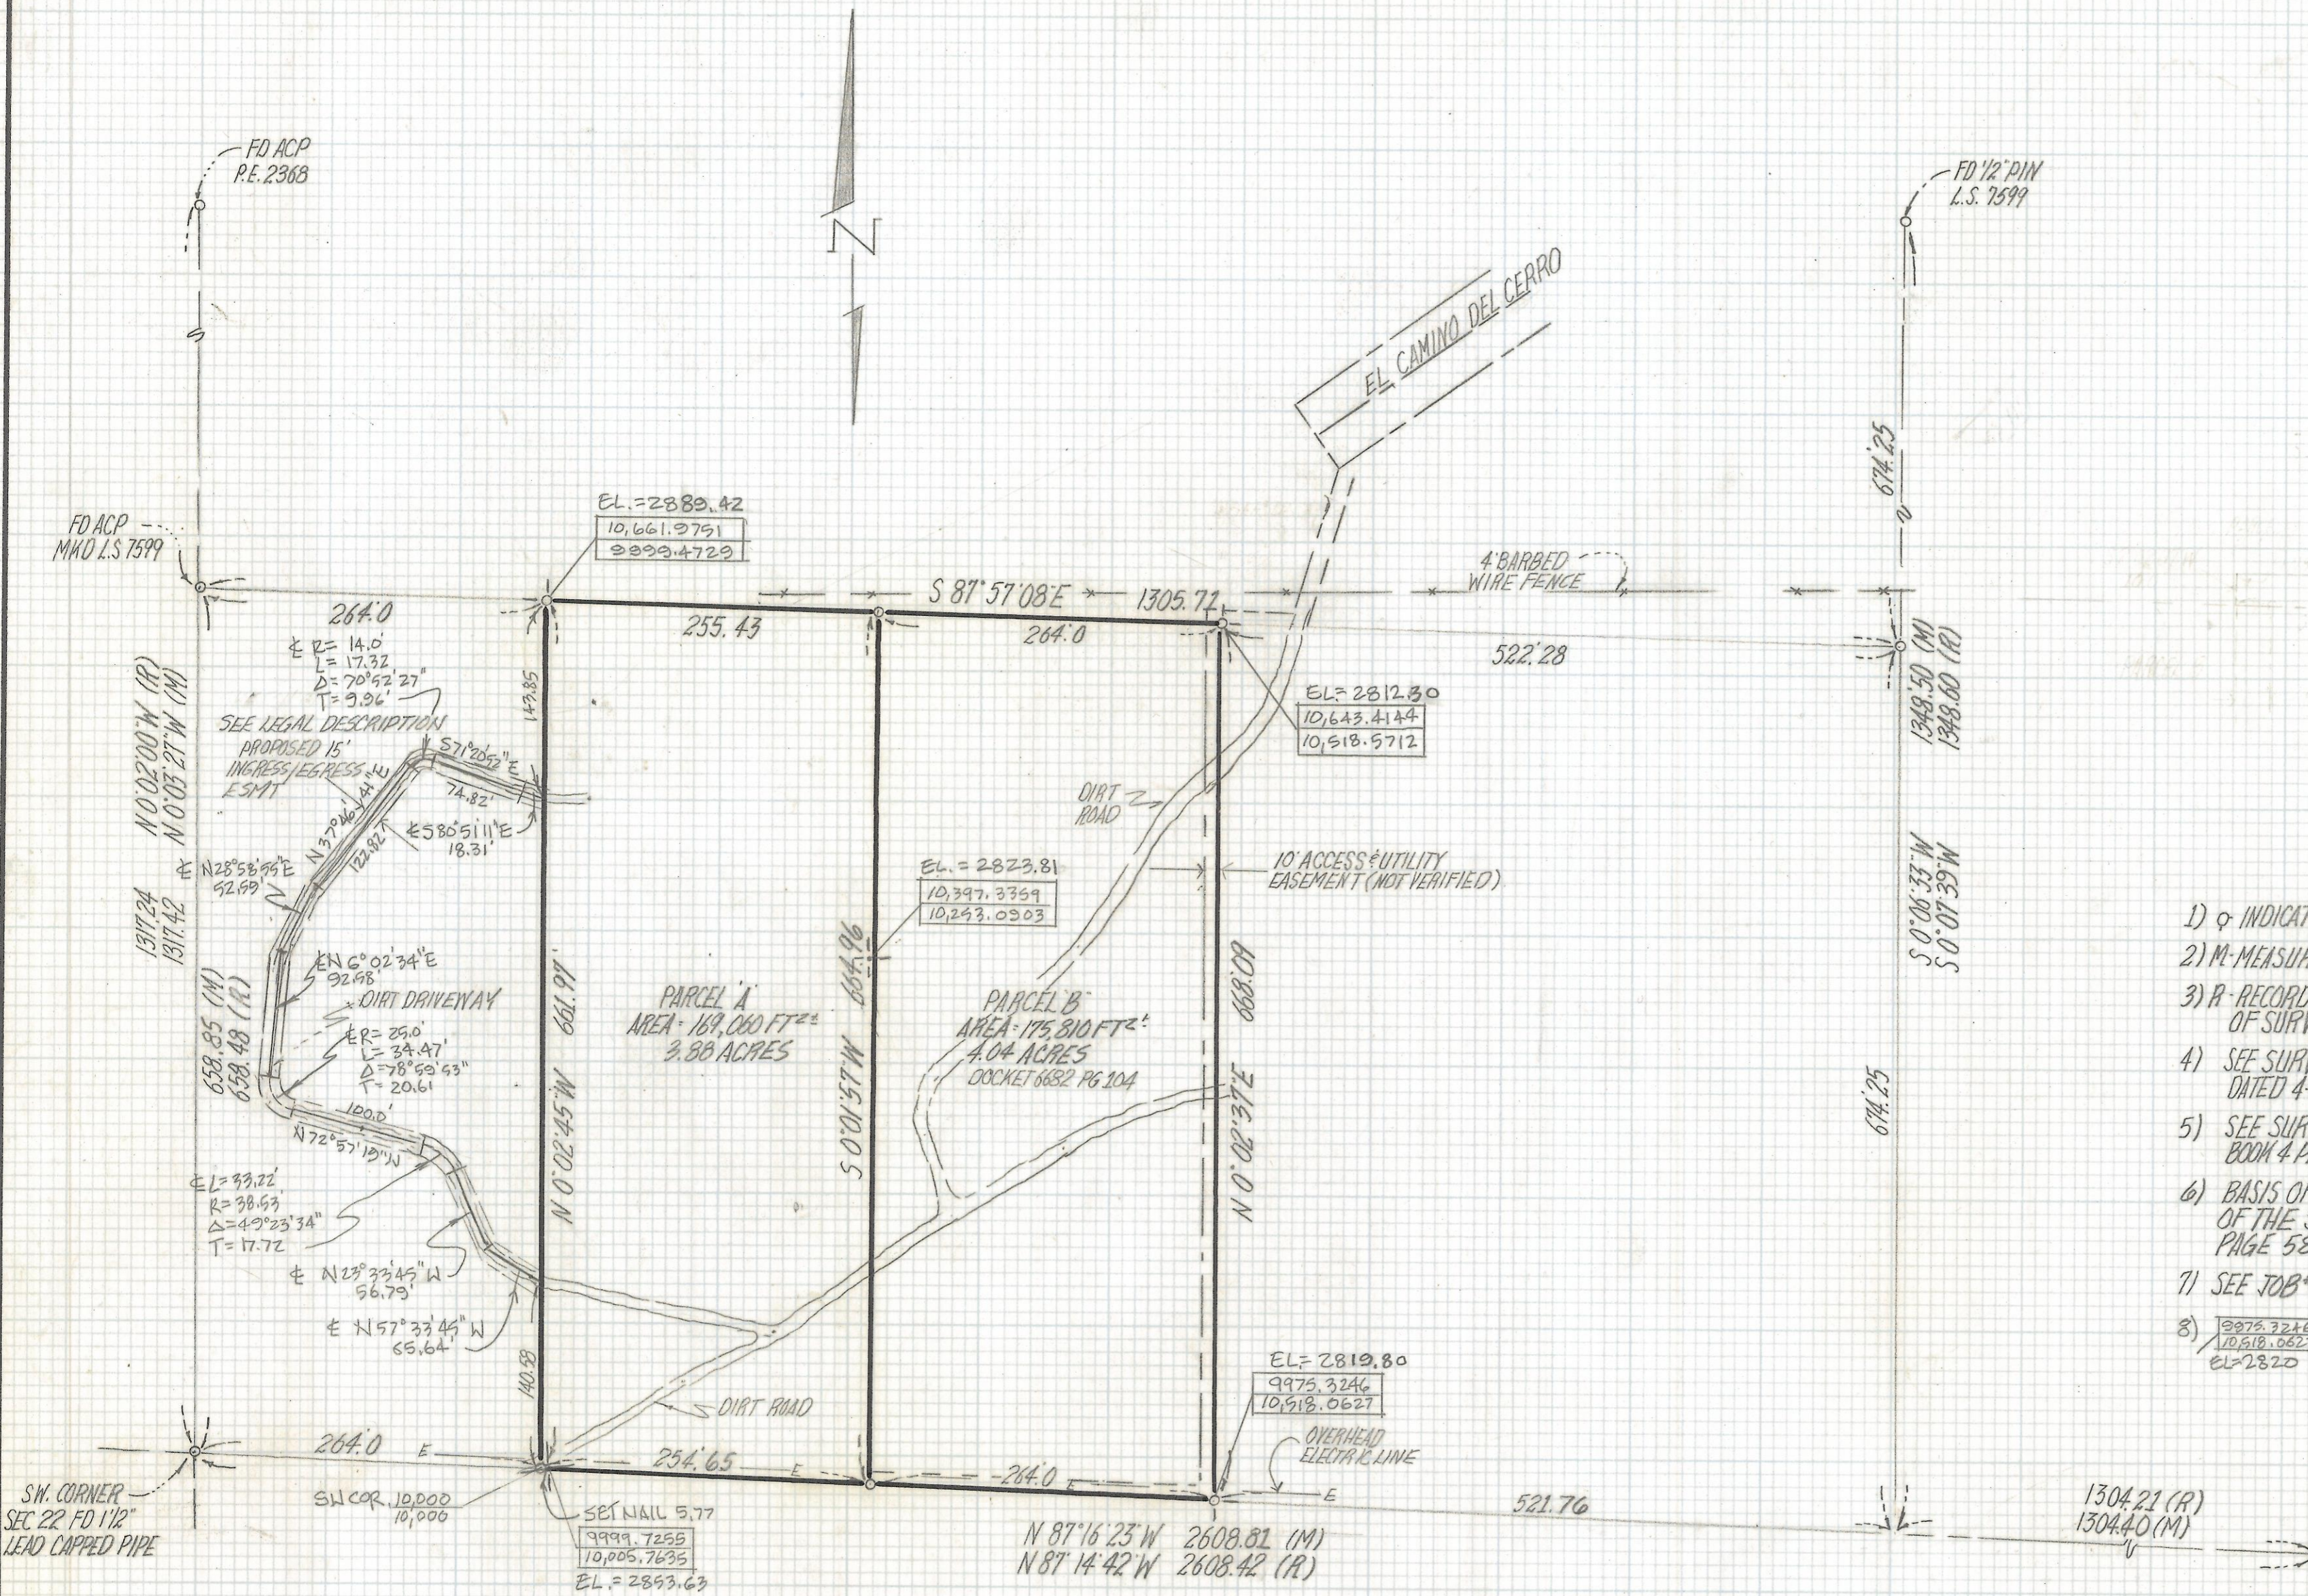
FD ACP
P.E. 2368

N

FD 1/2" PIN
L.S. 7599

EL CAMINO DEL CERRO

674.25

FD ACP
MMO L.S. 7599

EL.=2889.42
10,661.9751
9899.4729

S 87°57'08"E 1305.72

4' BARBED WIRE FENCE

264.0

255.43

264.0

522.28

1349.50 (M)
1348.60 (R)

℄ R=14.0
L=17.32
Δ=70°52'27"
T=9.96'

N 0°02'00"W (R)
N 0°03'27"W (M)

SEE LEGAL DESCRIPTION

PROPOSED 15' INGRESS/EGRESS ESMT

S71°20'52"E

74.82'

149.85

N 37°46'44"E

122.82

℄ S80°51'11"E
18.31'

EL.=2812.30
10,643.4144
10,518.5712

DIRT ROAD

10' ACCESS & UTILITY EASEMENT (NOT VERIFIED)

S 0°06'33"W
S 0°07'39"W

℄ N28°58'55"E
52.69'

1317.24
1317.42

EL.=2823.81
10,397.3359
10,253.0903

℄ N 6°02'34"E
92.58'

DIRT DRIVEWAY

1) ℄ INDICAT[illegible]
2) M-MEASU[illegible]
3) R-RECORD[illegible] OF SURV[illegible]

658.85 (M)
658.48 (R)

℄ R=25.0'
L=34.47'
Δ=78°59'53"
T=20.61

N 0°02'45"W 661.91

PARCEL "A"
AREA=169,060 FT²±
3.88 ACRES

S 0°01'57"W 664.96

PARCEL "B"
AREA=175,810 FT²±
4.04 ACRES
DOCKET 6682 PG 104

N 0°02'37"E 668.09

674.25

4) SEE SUR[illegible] DATED 4-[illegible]

100.0'

N 72°57'15"W

5) SEE SUR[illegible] BOOK 4 P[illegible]

℄ L=33.22'
R=38.63
Δ=49°23'34"
T=17.72

6) BASIS O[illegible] OF THE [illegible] PAGE 58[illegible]

℄ N23°33'45"W
56.79'

7) SEE JOB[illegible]

℄ N57°33'45"W
65.64'

8) 9975.3246
10,518.062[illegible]
EL=2820

140.58

DIRT ROAD

EL.=2819.80
9975.3246
10,518.0627

OVERHEAD ELECTRIC LINE

264.0

254.65

264.0

521.76

SW. CORNER
SEC 22 FD 1/2"
LEAD CAPPED PIPE

SW COR. 10,000
10,000

SET NAIL 5.77
9999.7255
10,005.7635
EL.=2853.63

N 87°16'25"W 2608.81 (M)
N 87°14'42"W 2608.42 (R)

1304.21 (R)
1304.40 (M)